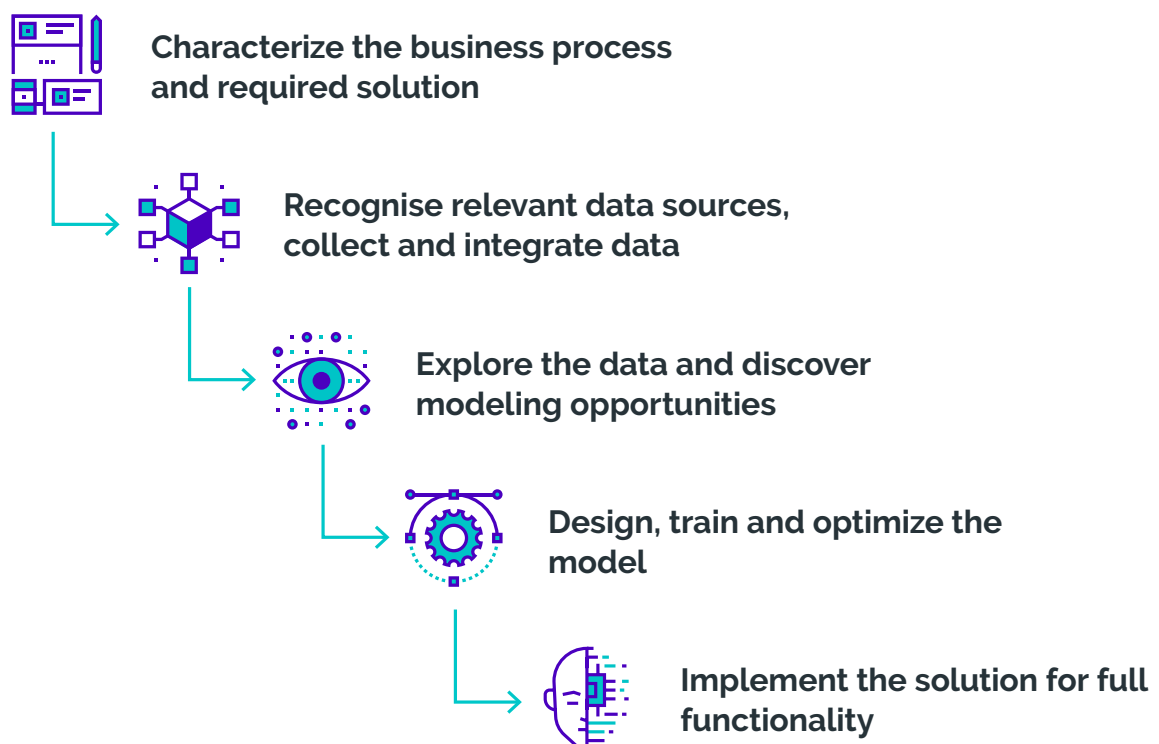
Characterize the business process and required solution

Recognise relevant data sources, collect and integrate data

Explore the data and discover modeling opportunities

Design, train and optimize the model

Implement the solution for full functionality